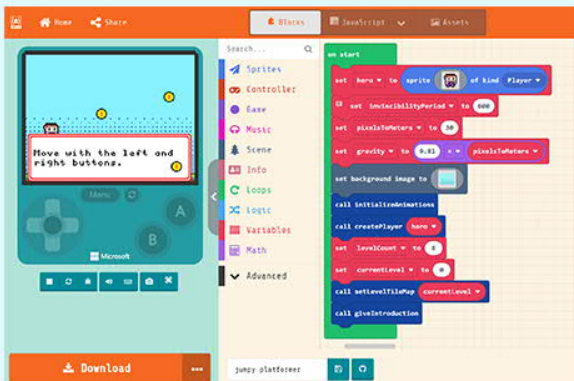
Home Share

Blocks JavaScript Assets

Search...

Sprites
Controller
Game
Music
Scene
Info
Loops
Logic
Variables
Math
Advanced

Move with the left and right buttons.

Menu

A

B

Microsoft

on start
set hero to sprite of kind Player
set invincibilityPeriod to 600
set pixelsToMeters to 30
set gravity to 9.81 × pixelsToMeters
set background image to
call initializeAnimations
call createPlayer hero
set levelCount to 8
set currentLevel to 0
call setLevelTileMap currentLevel
call giveIntroduction

Download

jumpy platformer